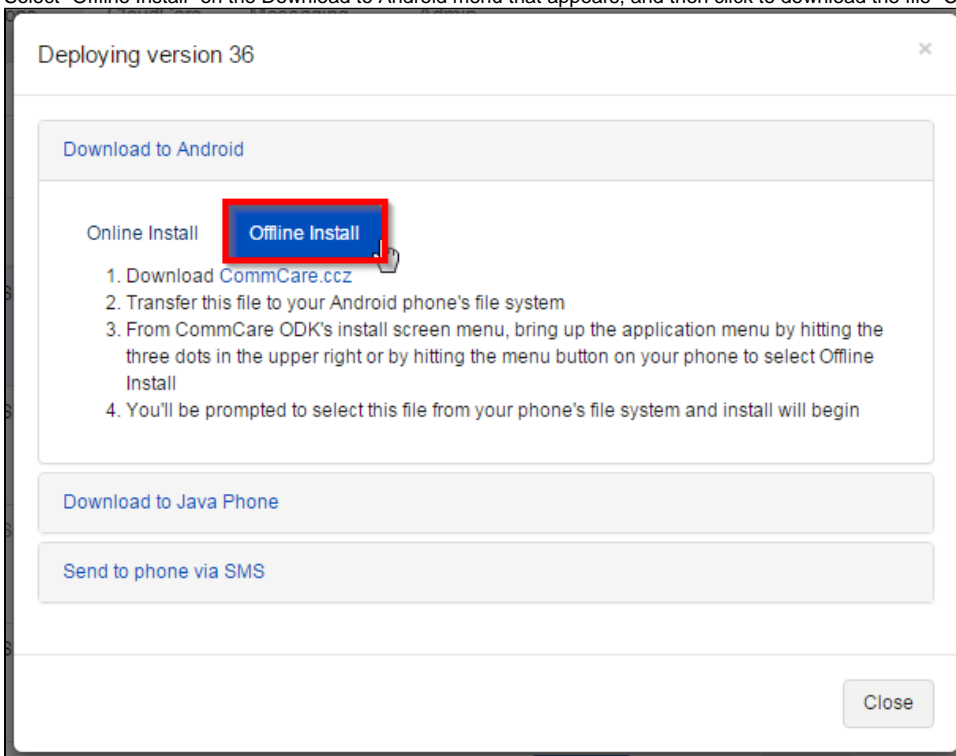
Select "Offline Install" on the Download to Android menu that appears, and then click to download the file "C

Deploying version 36

×

Download to Android

Online Install

Offline Install

1. Download CommCare.ccz
2. Transfer this file to your Android phone's file system
3. From CommCare ODK's install screen menu, bring up the application menu by hitting the three dots in the upper right or by hitting the menu button on your phone to select Offline Install
4. You'll be prompted to select this file from your phone's file system and install will begin

Download to Java Phone

Send to phone via SMS

Close